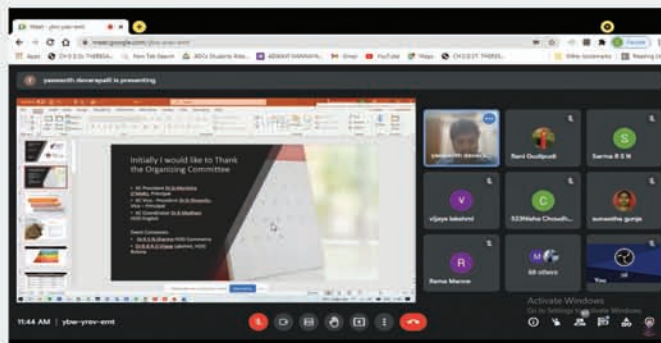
Meet - ybw-yrev-emt

meet.google.com/ybw-yrev-emt

Apps CH.S.D.St. THERESA... New Tab Search BEOs Students Reso... ADMINISTRAKARAN... Gmail YouTube Maps CH.S.D.ST. THERES... Other bookmarks Reading List

yaswanth devarapalli is presenting

Initially I would like to Thank the Organizing Committee

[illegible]

yaswanth devara...

Rani Gudipudi

Sarma R S N

S

V

vijaya lakshmi

C

523Maha Choudh...

suneetha gunja

R

Rama Manne

68 others

You

Activate Windows
Go to Settings to activate Windows.

11:44 AM | ybw-yrev-emt